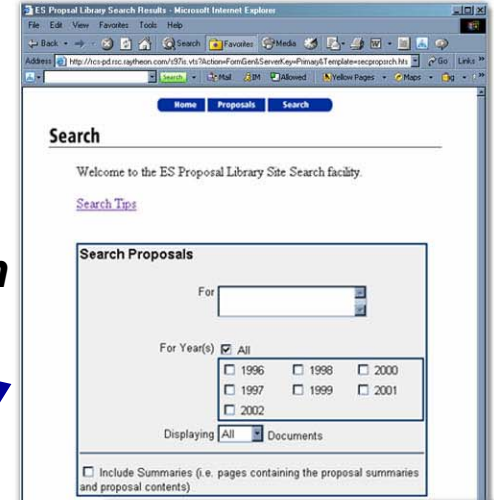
ES Propsal Library Search Results - Microsoft Internet Explorer

File Edit View Favorites Tools Help

Back Search Favorites Media

Address http://rcs-pd.rsc.raytheon.com/s97is.vts?Action=FormGen&ServerKey=Primary&Template=secpropsrch.hts Go Links

Search Mail IM Allowed Yellow Pages Maps

Home Proposals Search

Search

Welcome to the ES Proposal Library Site Search facility.

Search Tips

Search Proposals

For

For Year(s) ☑ All

| ☐ 1996 | ☐ 1998 | ☐ 2000 |
|---|---|---|
| ☐ 1997 | ☐ 1999 | ☐ 2001 |
| ☐ 2002 | | |

Displaying All Documents

☐ Include Summaries (i.e. pages containing the proposal summaries and proposal contents)